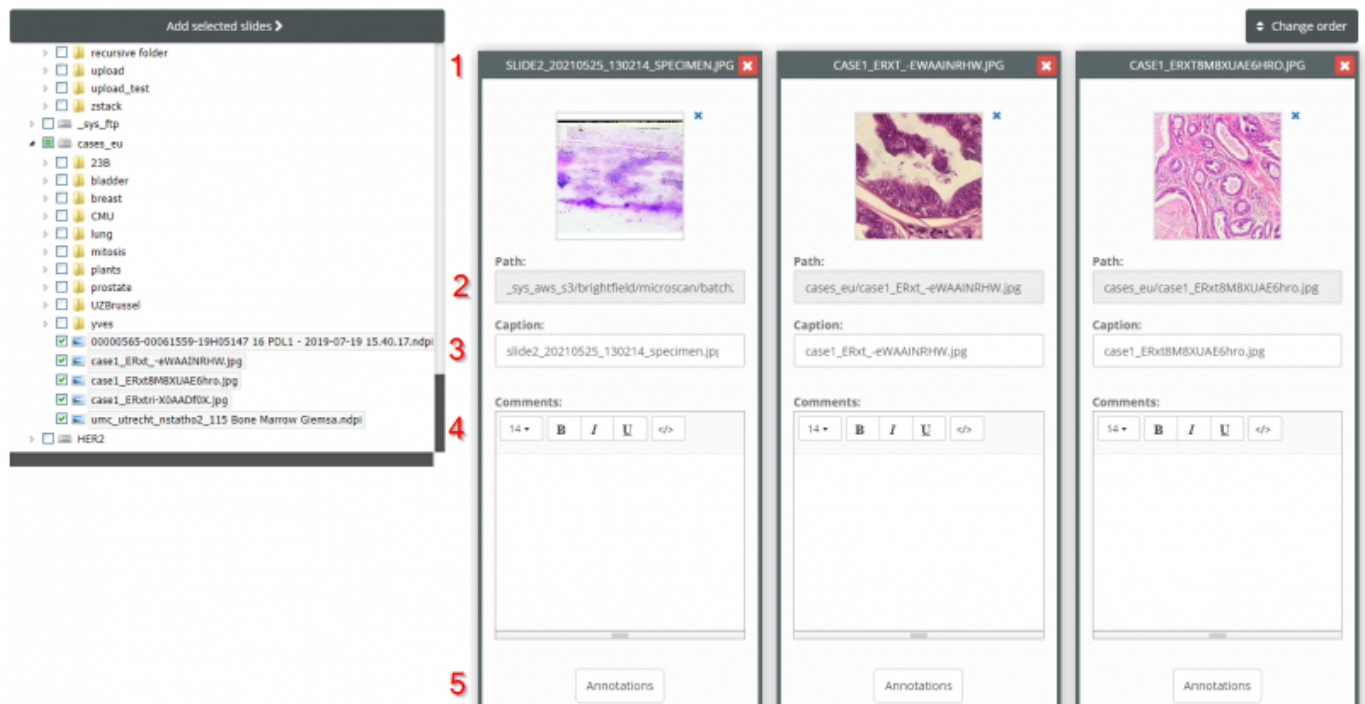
Add selected slides >

recursive folder
upload
upload_test
zstack
_sys_ftp
cases_eu
23B
bladder
breast
CMU
lung
mitosis
plants
prostate
UZBrussel
yves
00000565-00061559-19H05147 16 PDL1 - 2019-07-19 15.40.17.ndpi
case1_ERxt_-eWAAINRHW.jpg
case1_ERxt8M8XUAE6hro.jpg
case1_ERxtri-X0AADf0X.jpg
umc_utrecht_nstatho2_115 Bone Marrow Giemsa.ndpi
HER2

Change order

1
2
3
4
5

SLIDE2_20210525_130214_SPECIMEN.JPG
×
Path:
_sys_aws_s3/brightfield/microscan/batch;
Caption:
slide2_20210525_130214_specimen.jp
Comments:
14 B I U </>
Annotations

CASE1_ERXT_-EWAAINRHW.JPG
×
Path:
cases_eu/case1_ERxt_-eWAAINRHW.jpg
Caption:
case1_ERxt_-eWAAINRHW.jpg
Comments:
14 B I U </>
Annotations

CASE1_ERXT8M8XUAE6HRO.JPG
×
Path:
cases_eu/case1_ERxt8M8XUAE6hro.jpg
Caption:
case1_ERxt8M8XUAE6hro.jpg
Comments:
14 B I U </>
Annotations